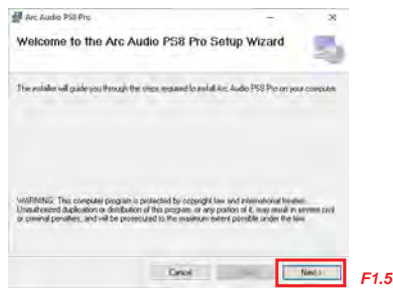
Arc Audio PS8 Pro

Welcome to the Arc Audio PS8 Pro Setup Wizard

The installer will guide you through the steps required to install Arc Audio PS8 Pro on your computer.

WARNING: This computer program is protected by copyright law and international treaties. Unauthorized duplication or distribution of this program, or any portion of it, may result in severe civil or criminal penalties, and will be prosecuted to the maximum extent possible under the law.

Cancel
< Back
Next >

F1.5